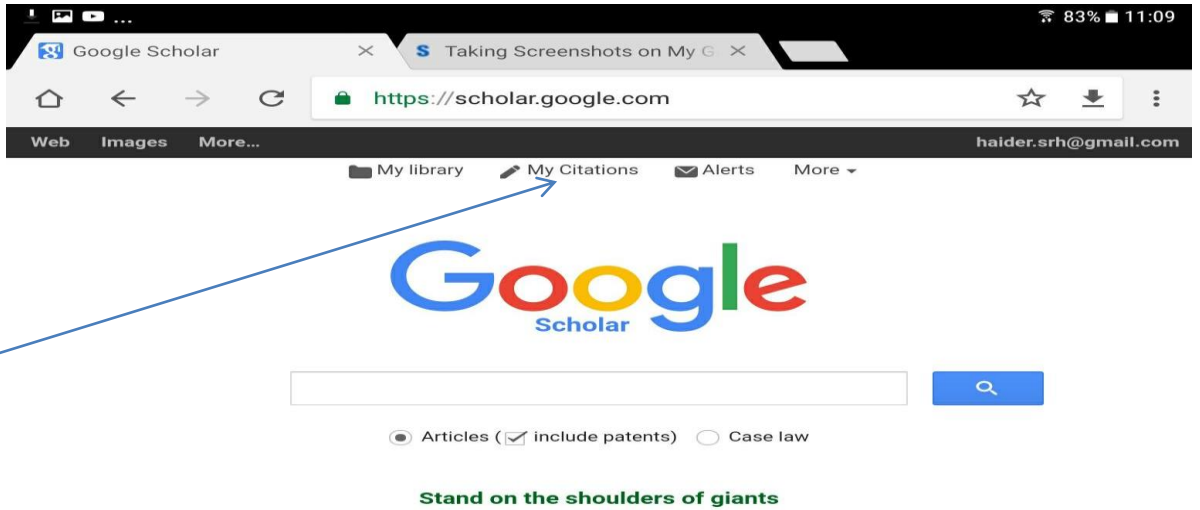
83% 11:09

Google Scholar ×

Taking Screenshots on My G ×

https://scholar.google.com

Web Images More...

haider.srh@gmail.com

My library My Citations Alerts More

Google
Scholar

Articles ( include patents) Case law

Stand on the shoulders of giants